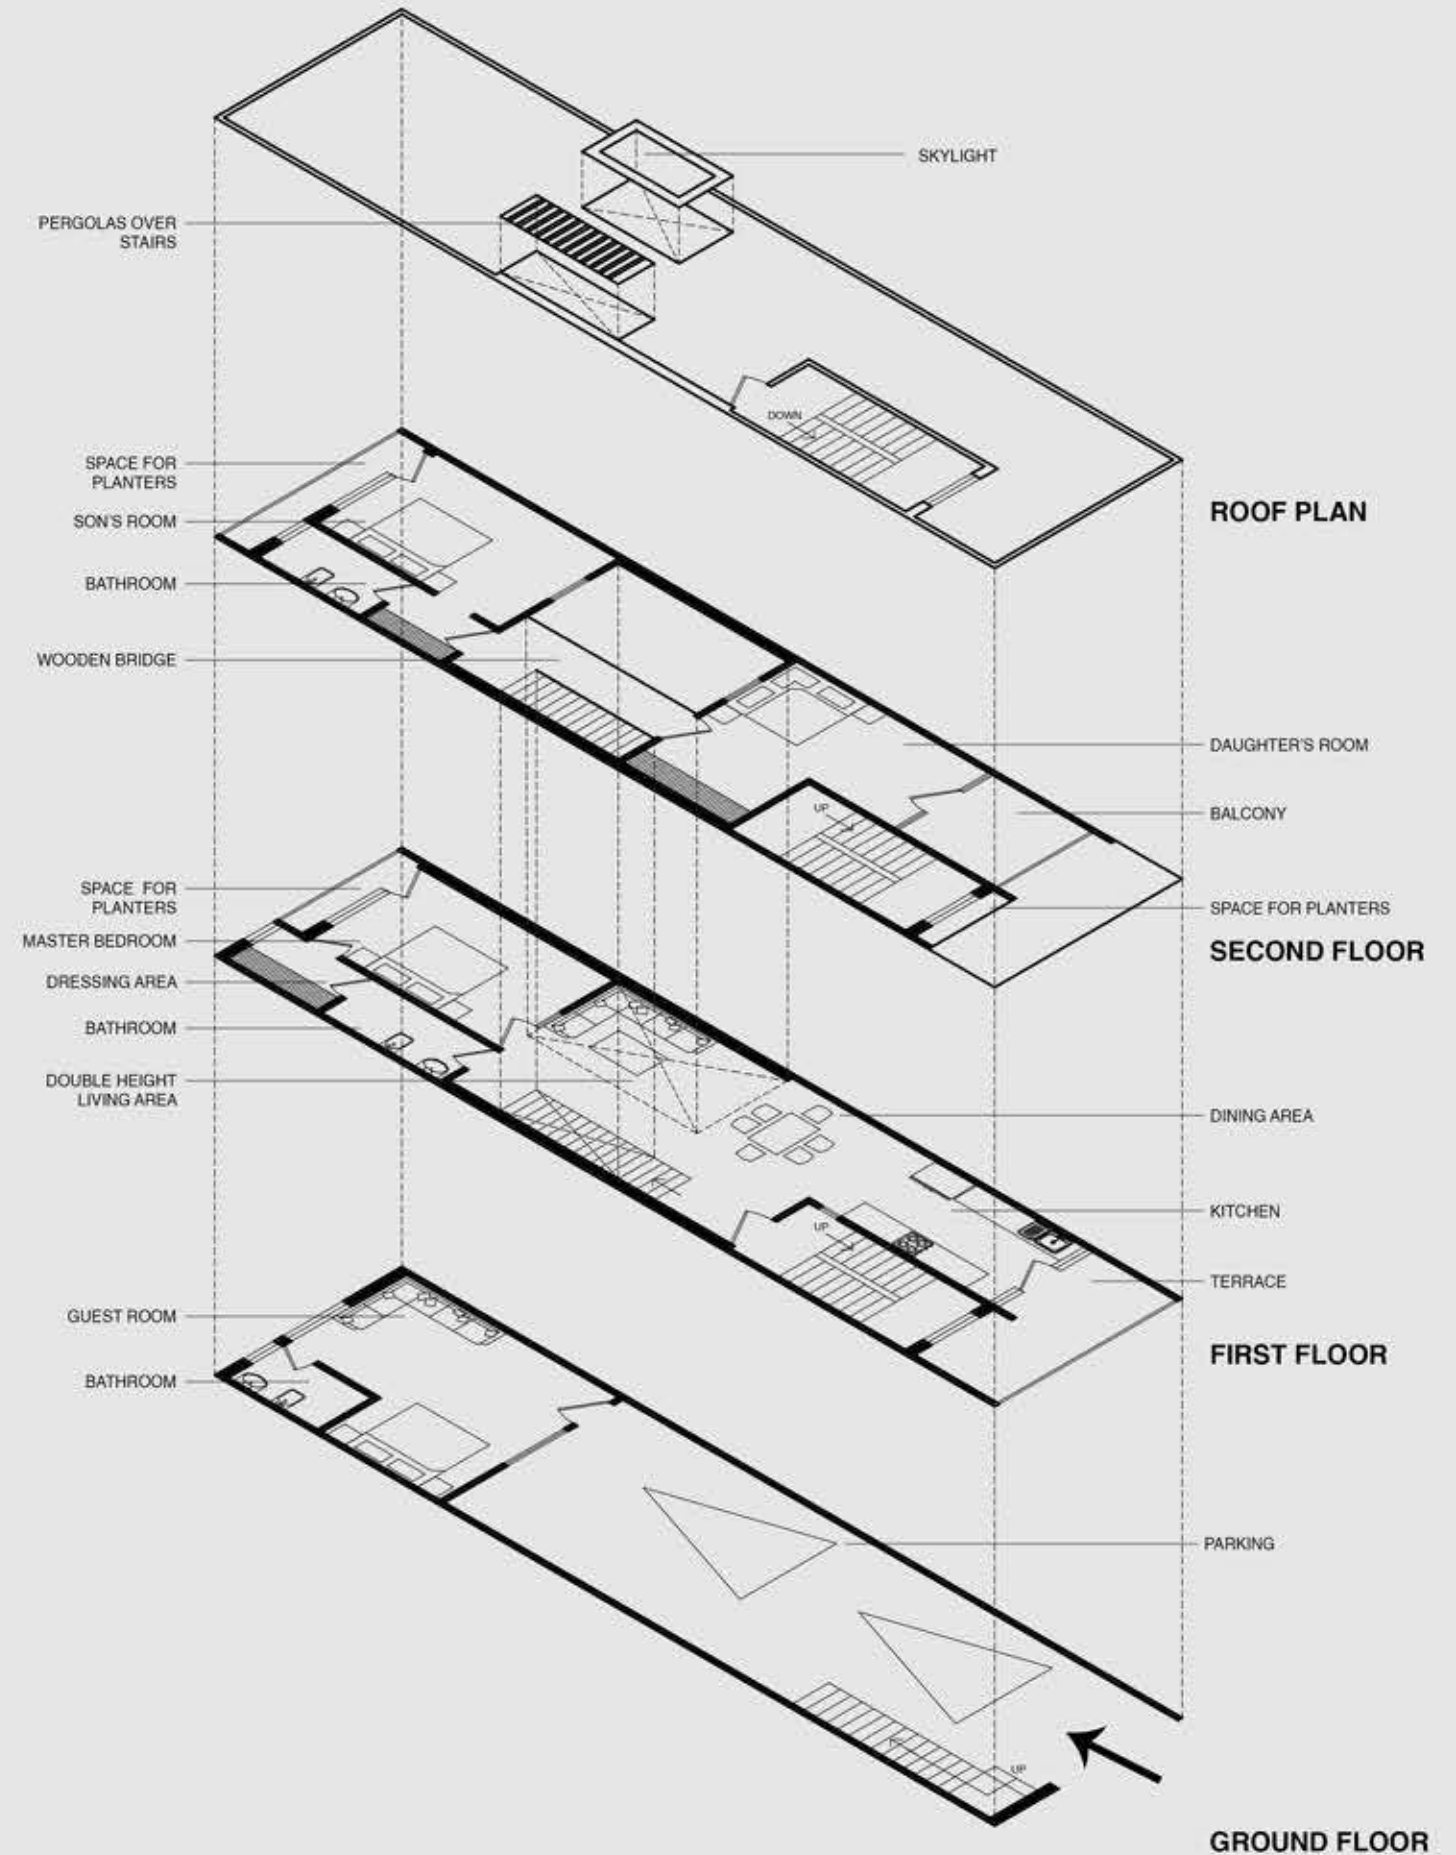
SKYLIGHT

PERGOLAS OVER STAIRS

DOWN

ROOF PLAN

SPACE FOR PLANTERS

SON'S ROOM

BATHROOM

WOODEN BRIDGE

DAUGHTER'S ROOM

UP

BALCONY

SPACE FOR PLANTERS

SECOND FLOOR

SPACE FOR PLANTERS

MASTER BEDROOM

DRESSING AREA

BATHROOM

DOUBLE HEIGHT LIVING AREA

DINING AREA

KITCHEN

UP

TERRACE

FIRST FLOOR

GUEST ROOM

BATHROOM

PARKING

UP

GROUND FLOOR